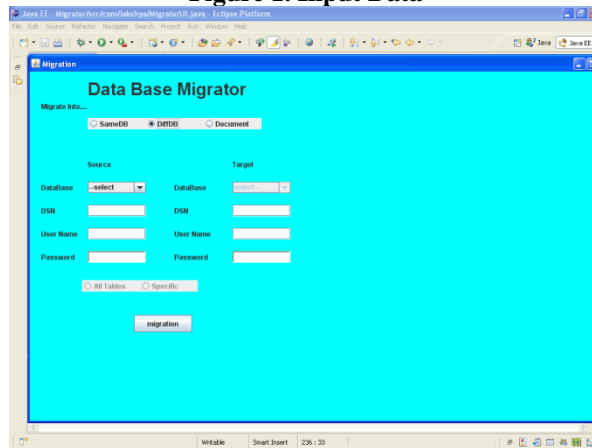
Figure 1: Input Data

Java EE - Migrator/src/com/lakshya/MigratorUI.java - Eclipse Platform
File Edit Source Refactor Navigate Search Project Run Window Help

Java EE

Migration

Data Base Migrator

Migrate Into....

SameDB DiffDB Document

Source

Target

DataBase --select

DataBase select

DSN

DSN

User Name

User Name

Password

Password

All Tables Specific

migration

Writable Smart Insert 236 : 33